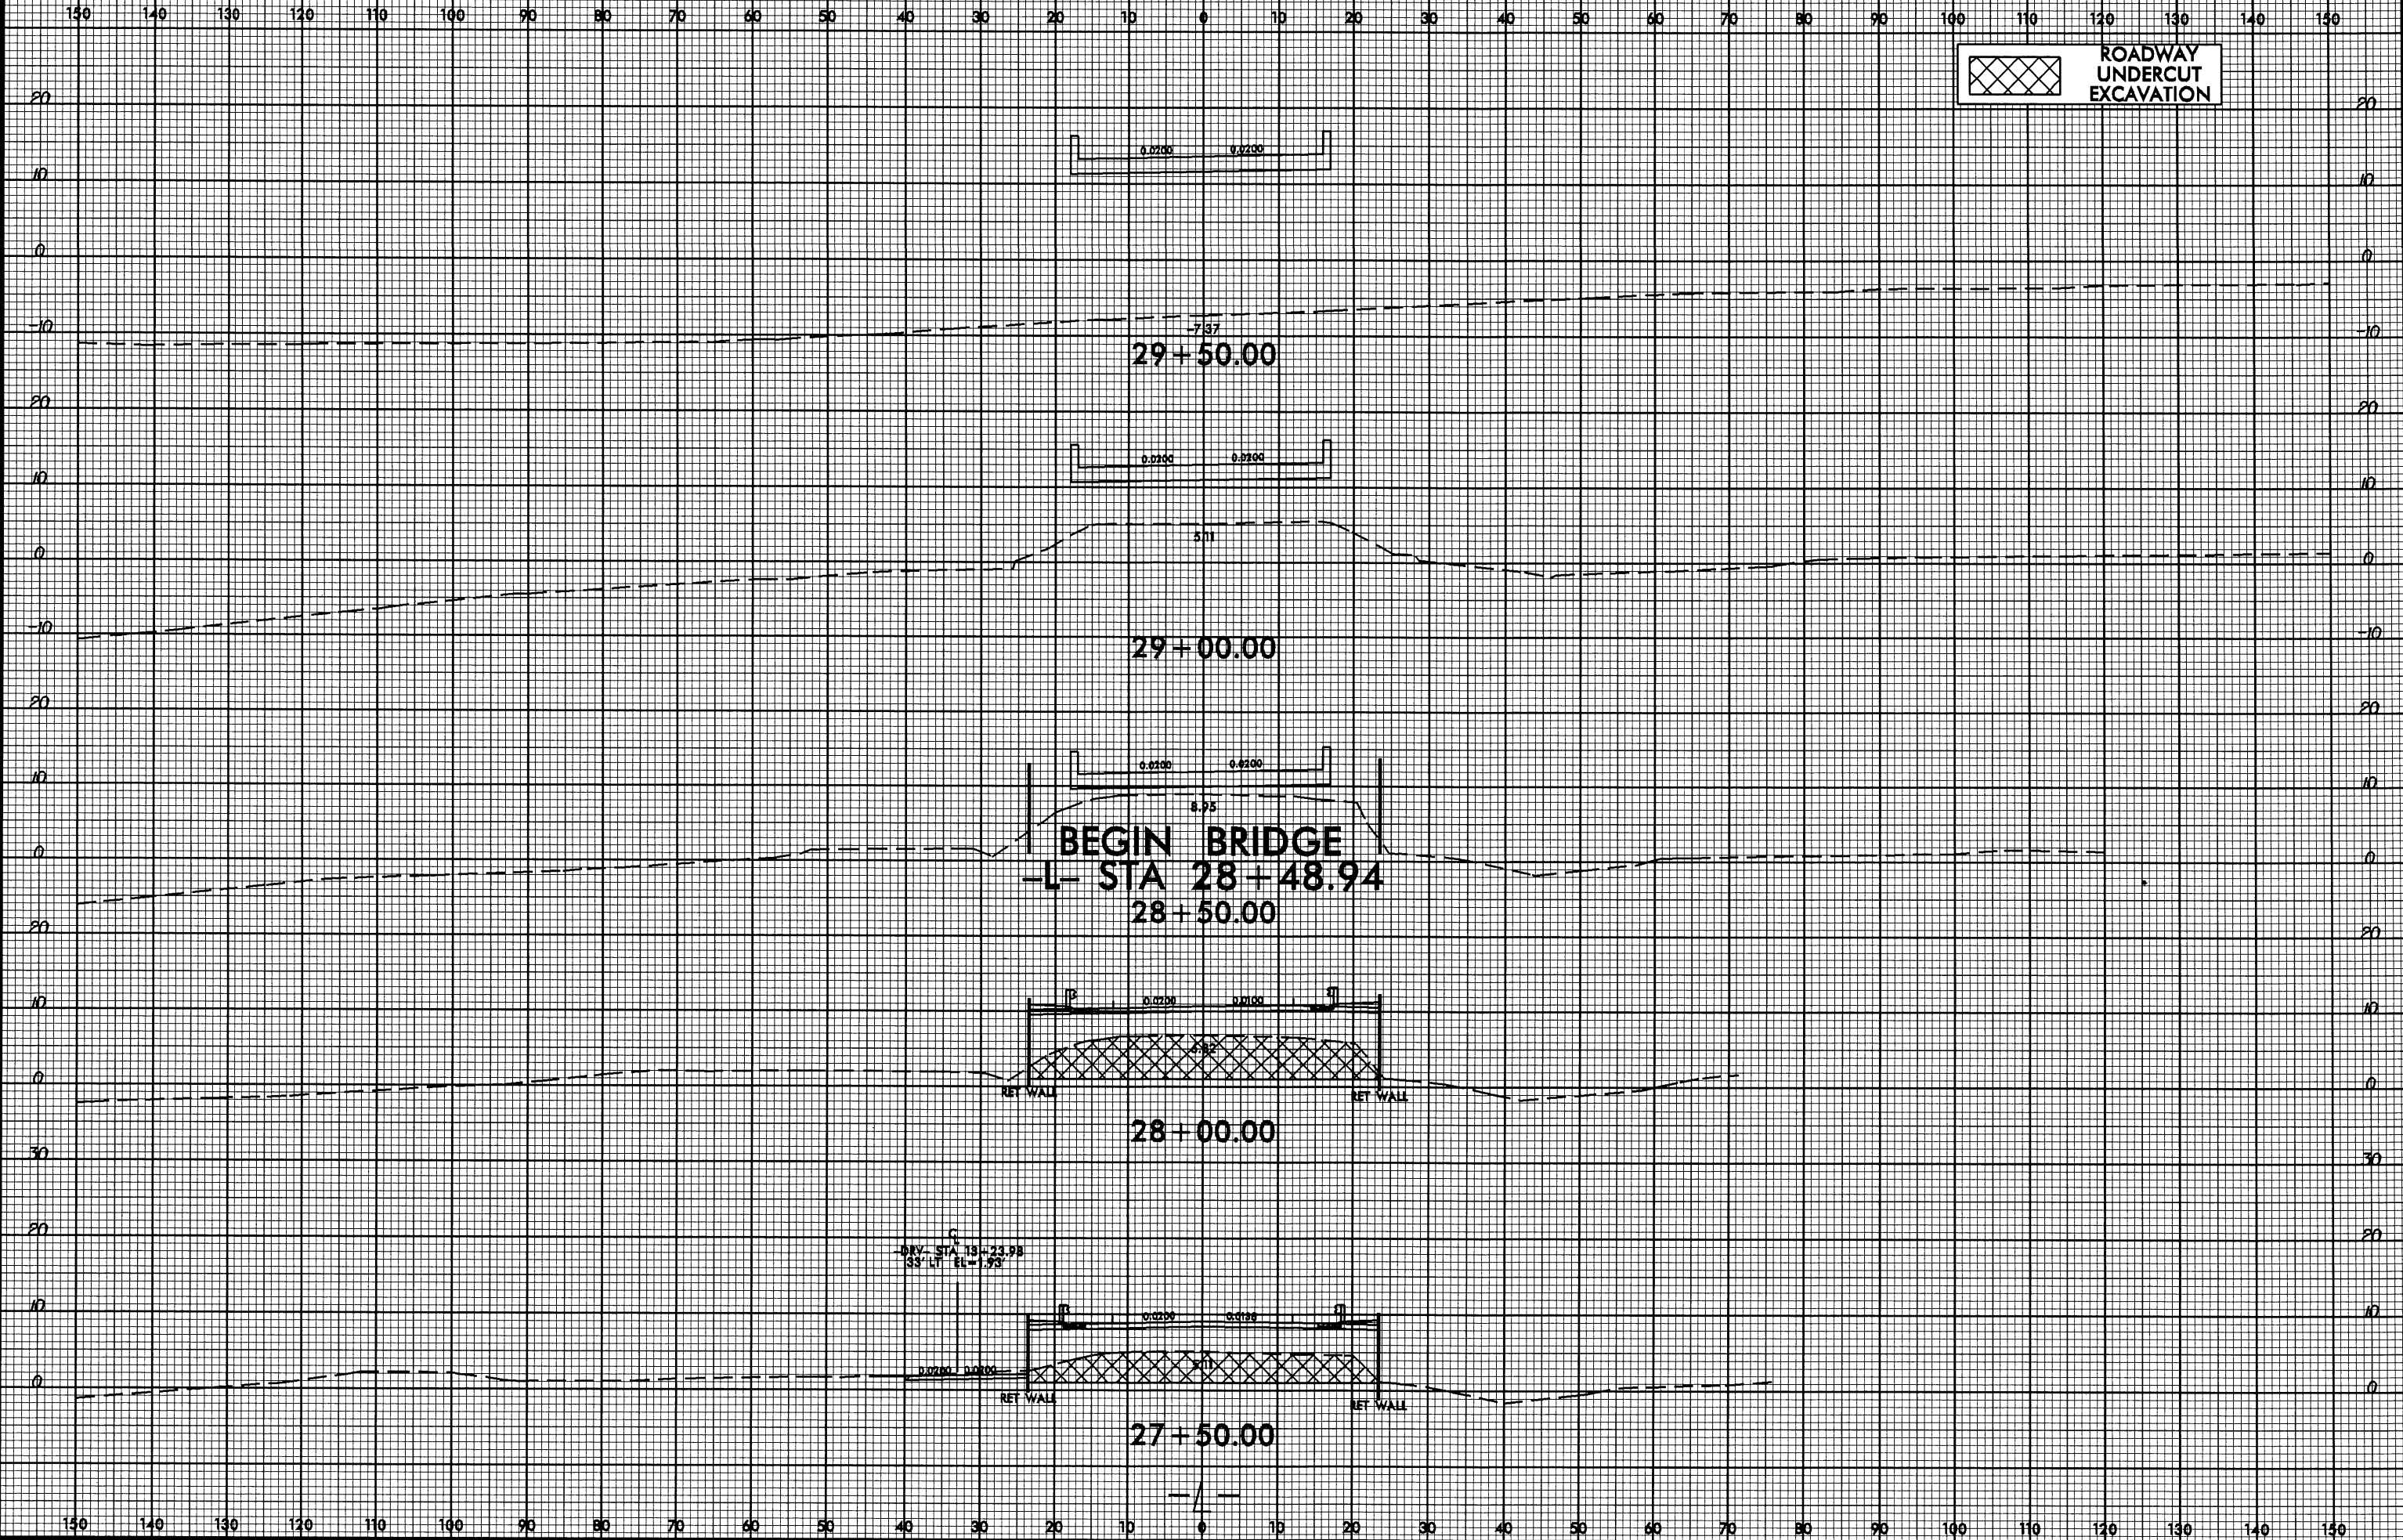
150 140 130 120 110 100 90 80 70 60 50 40 30 20 10 0 10 20 30 40 50 60 70 80 90 100 110 120 130 140 150

ROADWAY UNDERCUT EXCAVATION

20
10
0
-10
0.0200 0.0200
-7.37
29+50.00

20
10
0
-10
0.0200 0.0200
5.11
29+00.00

20
10
0
0.0200 0.0200
8.95
BEGIN BRIDGE
-L- STA 28+48.94
28+50.00

20
10
0
0.0200 0.0100
6.82
RET WALL
RET WALL
28+00.00

30
20
10
0
$C_L$
-DRV- STA 13+23.98
33' LT EL=1.93'
0.0200 0.0200
0.0200 0.0136
5.11
RET WALL
RET WALL
27+50.00

-L-

150 140 130 120 110 100 90 80 70 60 50 40 30 20 10 0 10 20 30 40 50 60 70 80 90 100 110 120 130 140 150